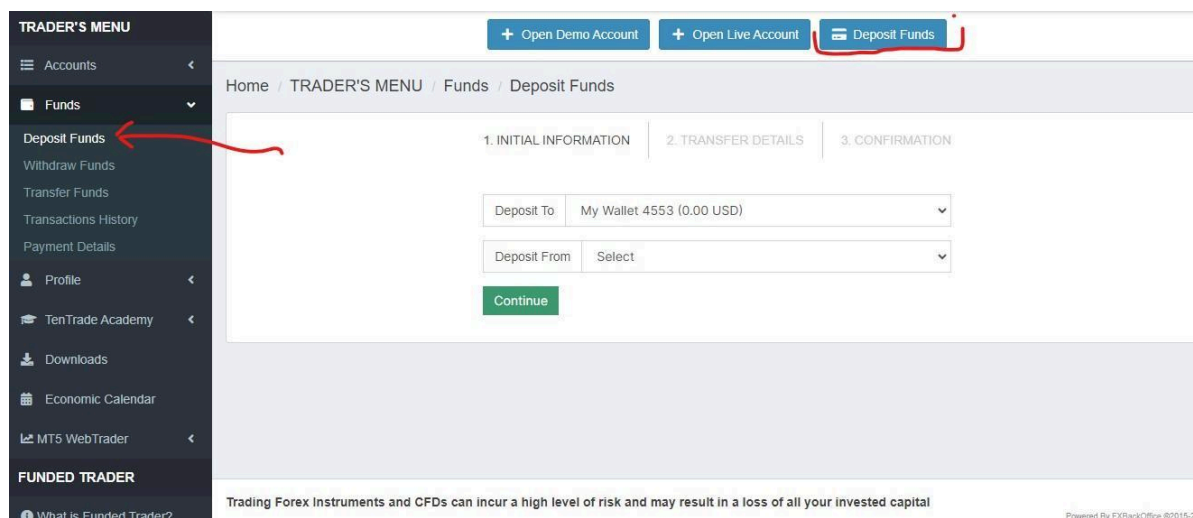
TRADER'S MENU

Accounts

Funds

Deposit Funds

Withdraw Funds

Transfer Funds

Transactions History

Payment Details

Profile

TenTrade Academy

Downloads

Economic Calendar

MT5 WebTrader

FUNDED TRADER

What is Funded Trader?

+ Open Demo Account + Open Live Account Deposit Funds

Home / TRADER'S MENU / Funds / Deposit Funds

1. INITIAL INFORMATION 2. TRANSFER DETAILS 3. CONFIRMATION

| Deposit To | My Wallet 4553 (0.00 USD) |
|---|---|
| Deposit From | Select |

Continue

Trading Forex Instruments and CFDs can incur a high level of risk and may result in a loss of all your invested capital

Powered By FXBackOffice ©2015-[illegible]